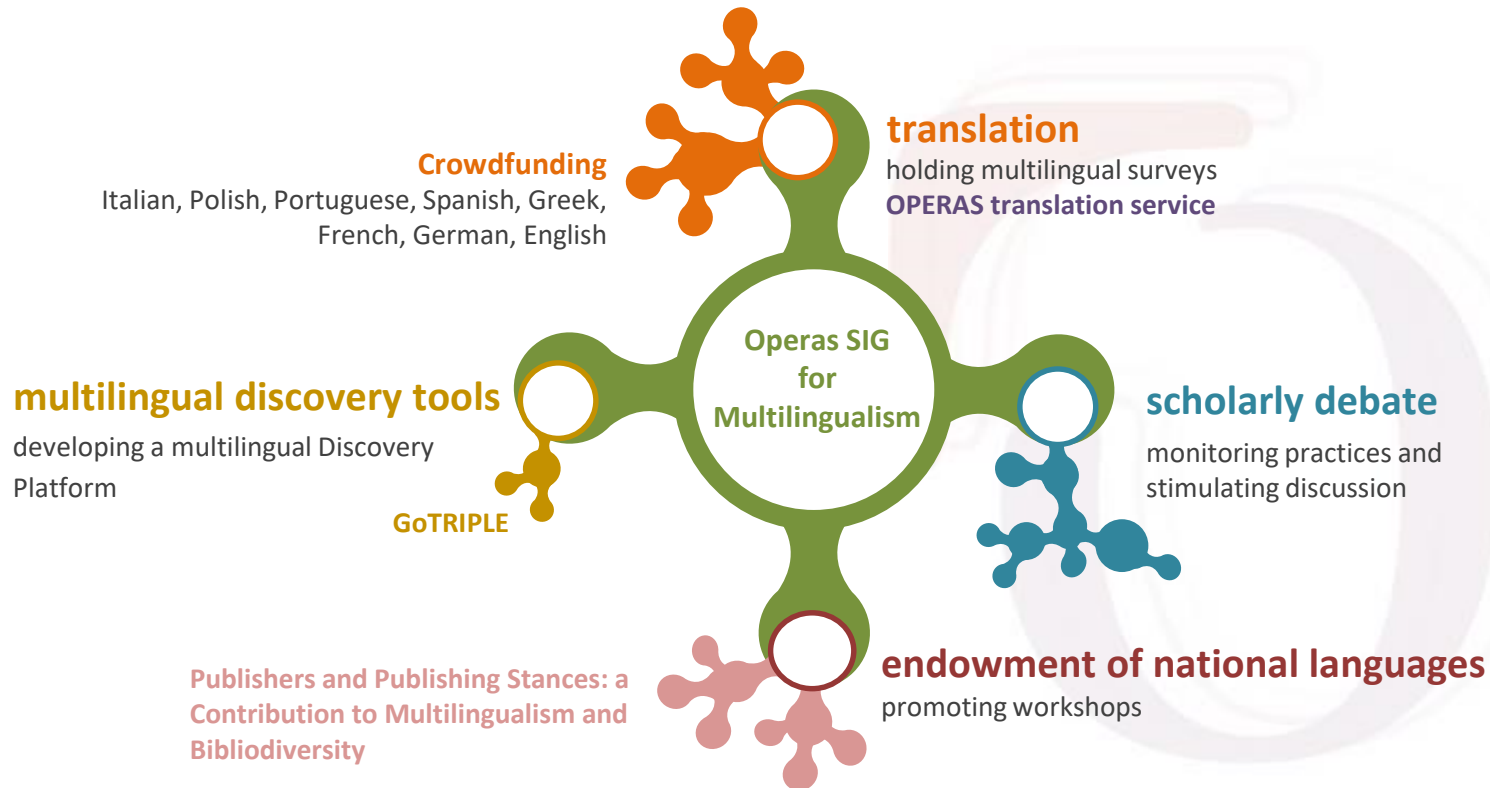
Crowdfunding
Italian, Polish, Portuguese, Spanish, Greek, French, German, English

translation
holding multilingual surveys
OPERAS translation service

Operas SIG for Multilingualism

multilingual discovery tools
developing a multilingual Discovery Platform

GoTRIPLE

scholarly debate
monitoring practices and stimulating discussion

Publishers and Publishing Stances: a Contribution to Multilingualism and Bibliodiversity

endowment of national languages
promoting workshops